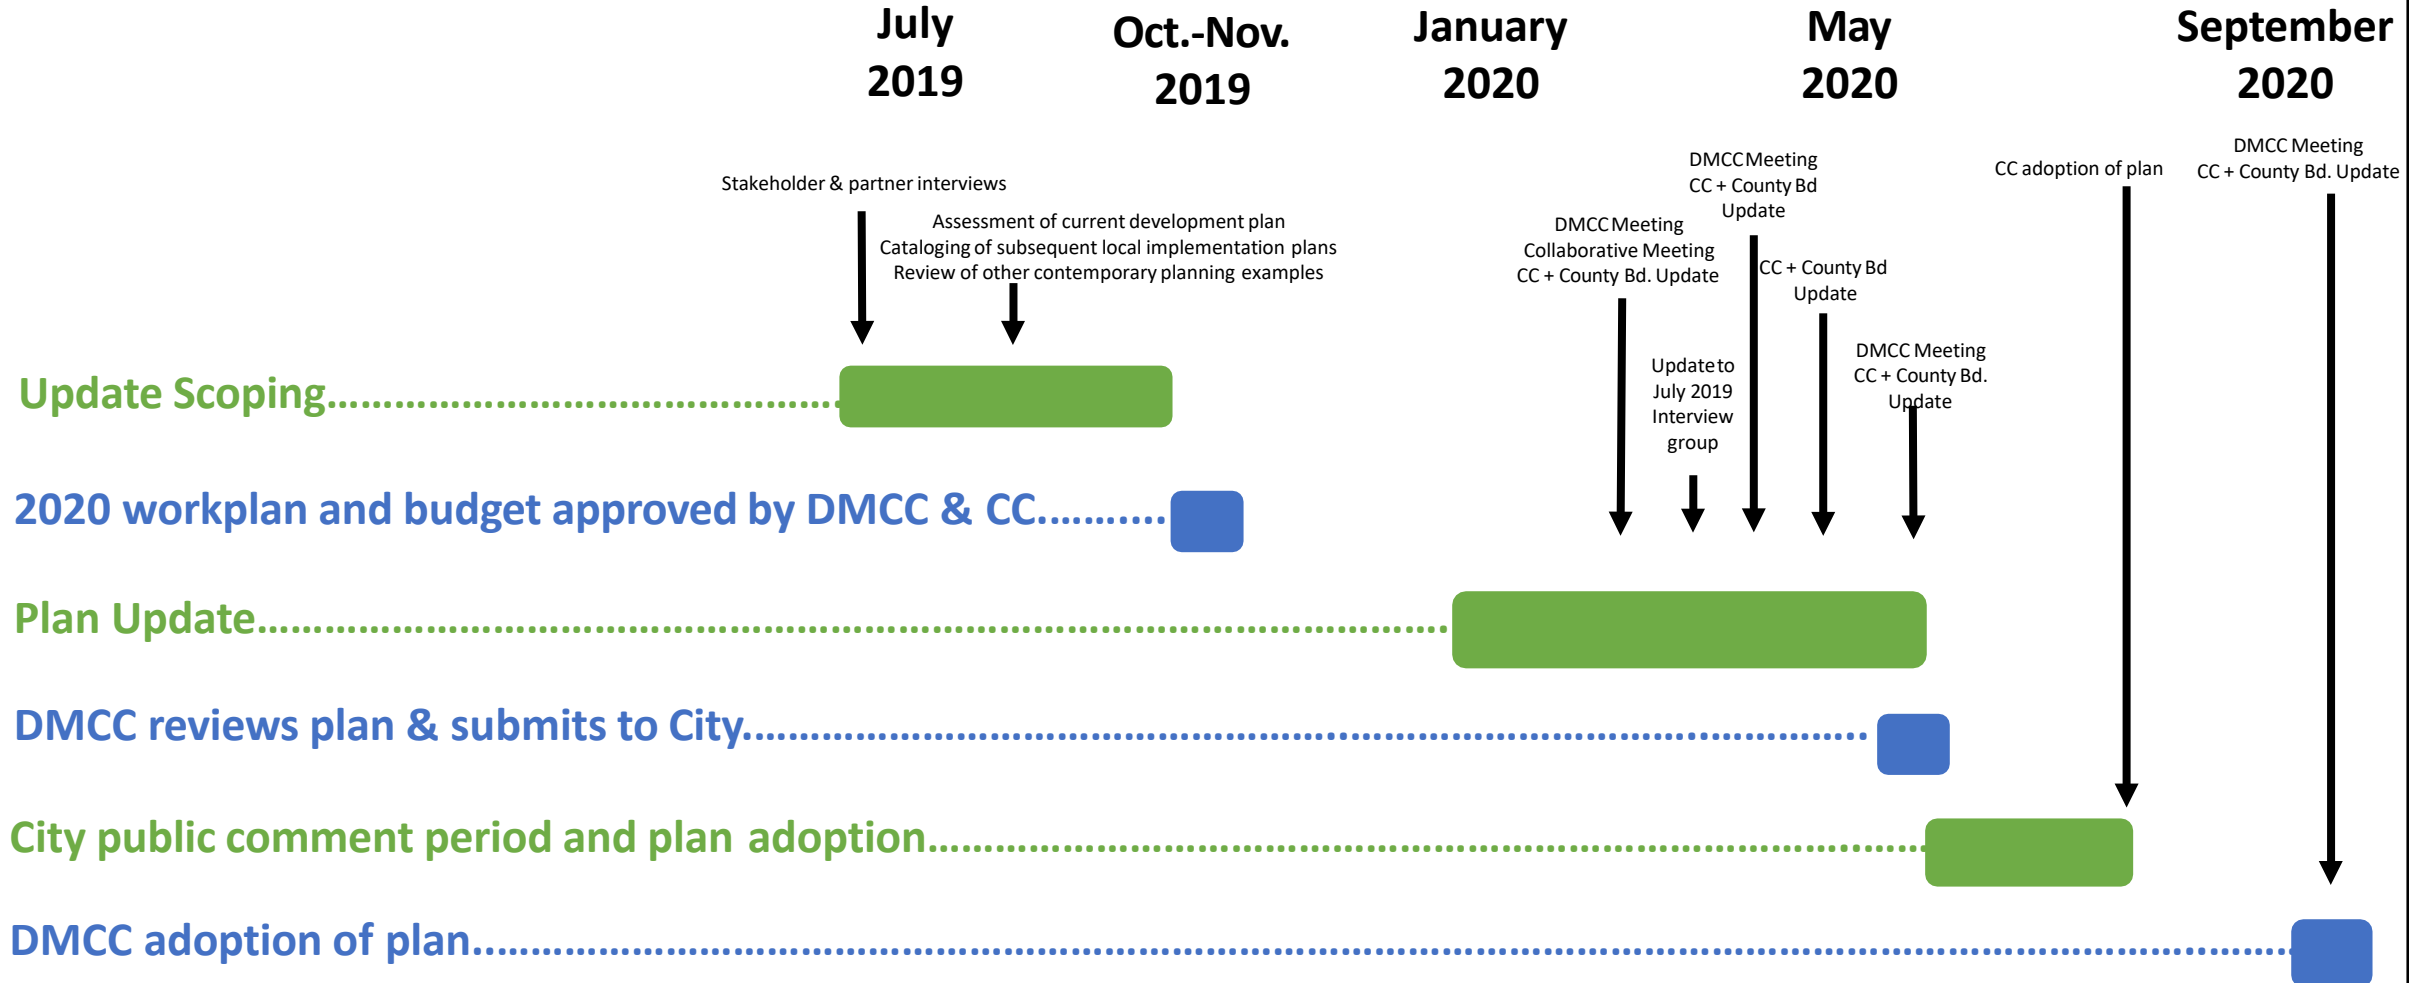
July 2019

Oct.-Nov. 2019

January 2020

May 2020

September 2020

Stakeholder & partner interviews

Assessment of current development plan
Cataloging of subsequent local implementation plans
Review of other contemporary planning examples

DMCC Meeting
Collaborative Meeting
CC + County Bd. Update

DMCC Meeting
CC + County Bd
Update

Update to July 2019 Interview group

CC + County Bd
Update

DMCC Meeting
CC + County Bd.
Update

CC adoption of plan

DMCC Meeting
CC + County Bd. Update

Update Scoping.......................................

2020 workplan and budget approved by DMCC & CC..........

Plan Update..........................................................................................

DMCC reviews plan & submits to City..........................................................................

City public comment period and plan adoption..........................................................

DMCC adoption of plan.....................................................................................................